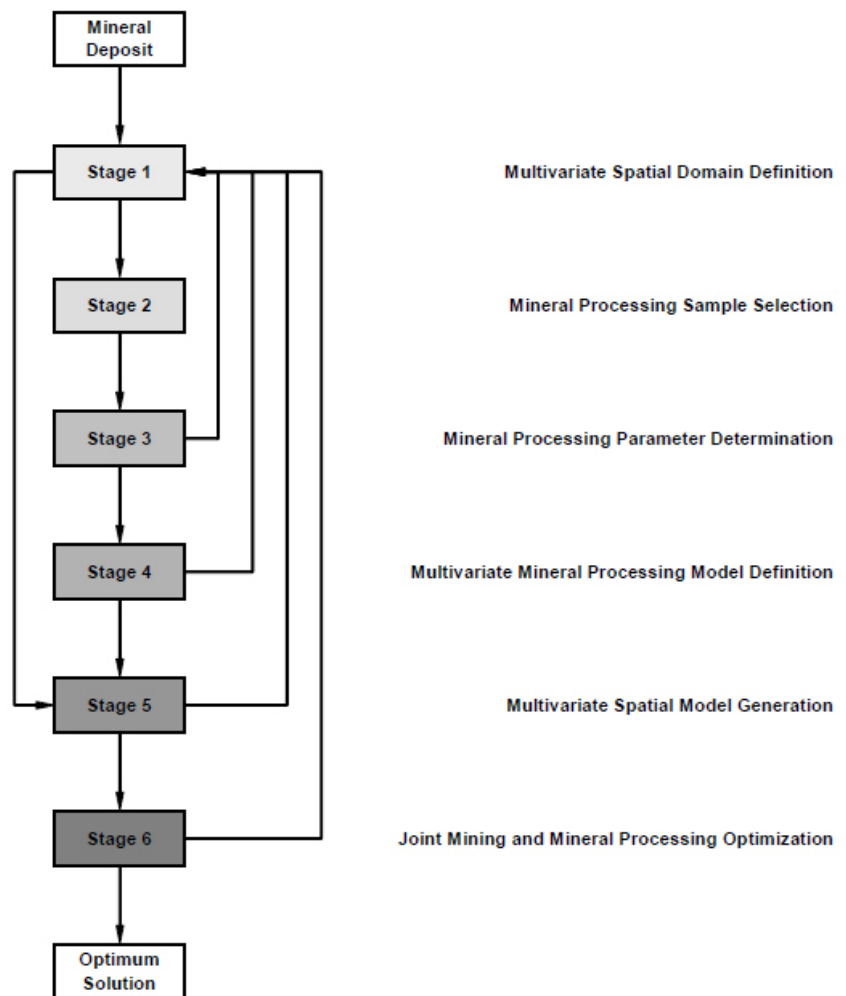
Mineral Deposit

Stage 1

Multivariate Spatial Domain Definition

Stage 2

Mineral Processing Sample Selection

Stage 3

Mineral Processing Parameter Determination

Stage 4

Multivariate Mineral Processing Model Definition

Stage 5

Multivariate Spatial Model Generation

Stage 6

Joint Mining and Mineral Processing Optimization

Optimum Solution